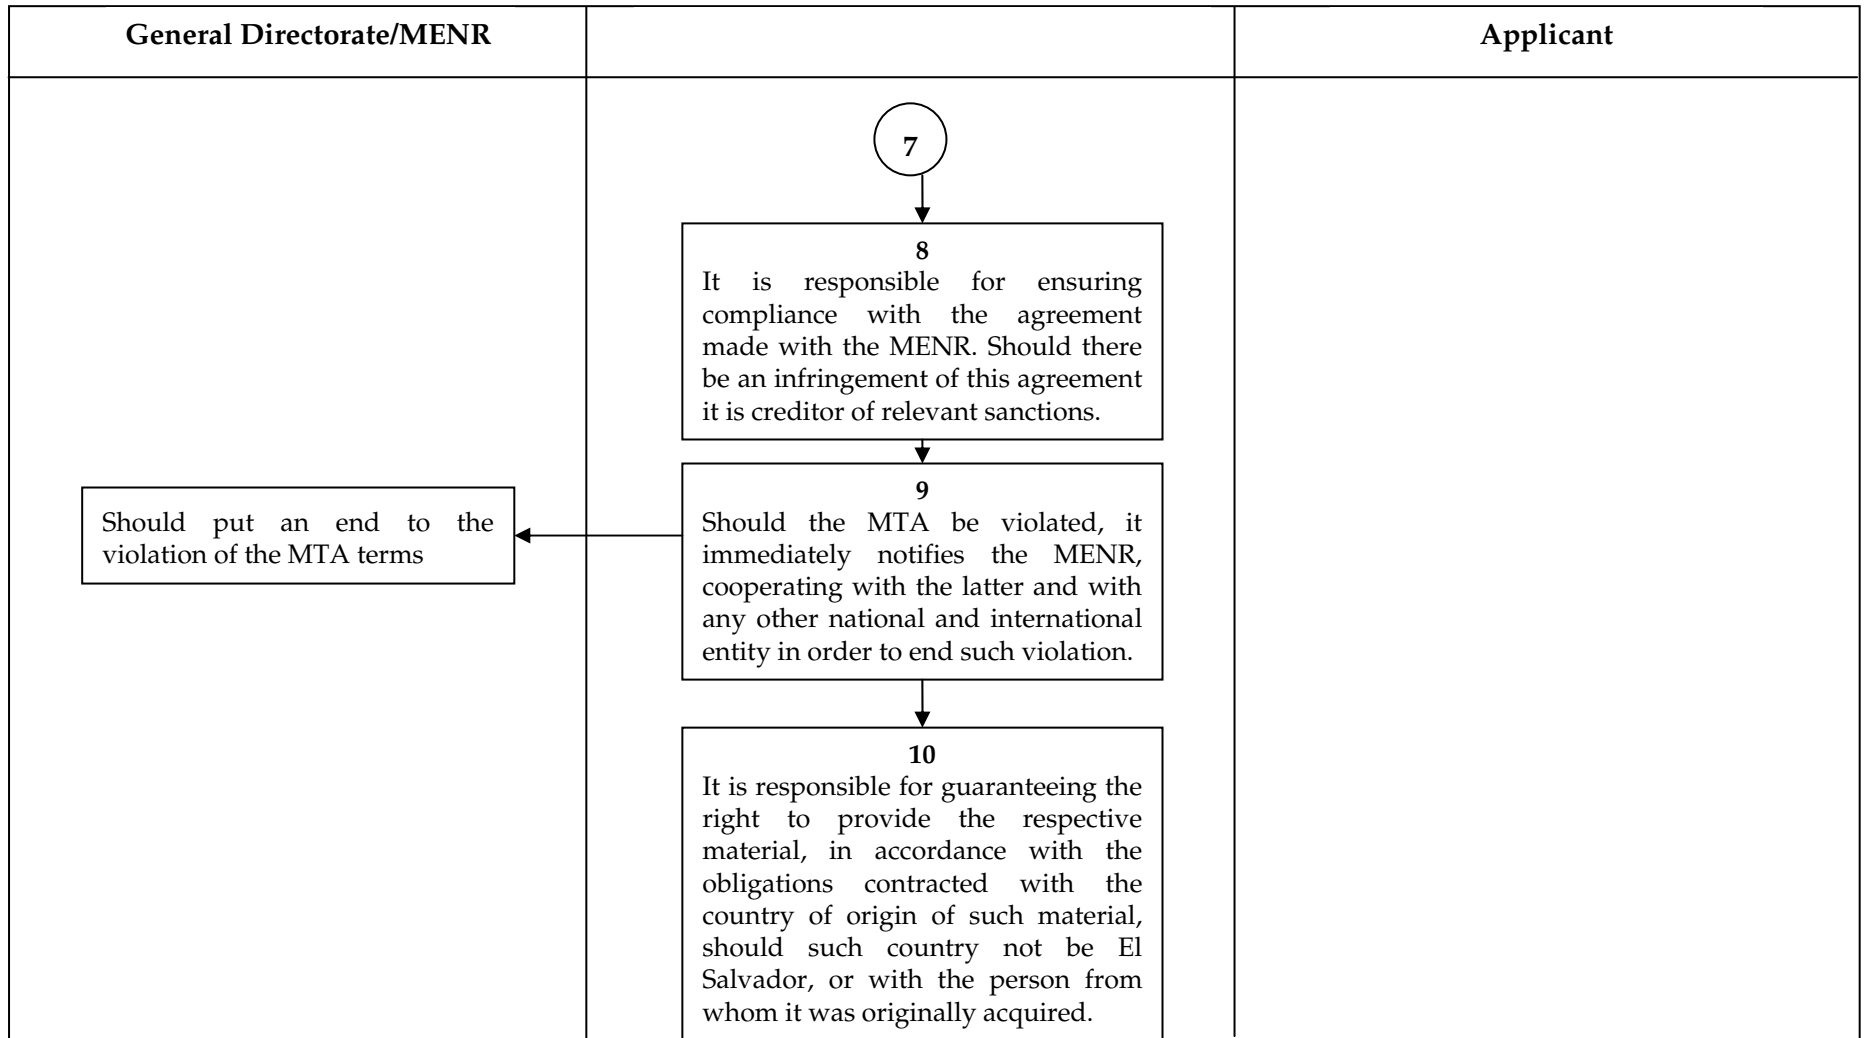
| General Directorate/MENR | | Applicant |
|---|---|---|

7

8
It is responsible for ensuring compliance with the agreement made with the MENR. Should there be an infringement of this agreement it is creditor of relevant sanctions.

9
Should the MTA be violated, it immediately notifies the MENR, cooperating with the latter and with any other national and international entity in order to end such violation.

Should put an end to the violation of the MTA terms

10
It is responsible for guaranteeing the right to provide the respective material, in accordance with the obligations contracted with the country of origin of such material, should such country not be El Salvador, or with the person from whom it was originally acquired.